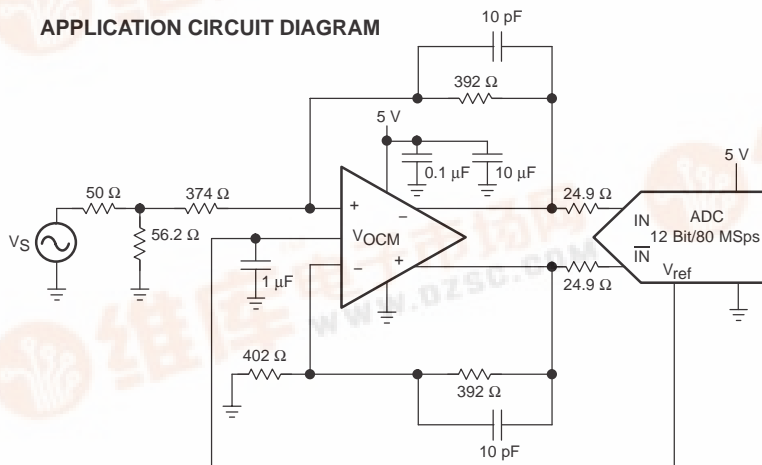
APPLICATION CIRCUIT DIAGRAM

10 pF

392 Ω

5 V

0.1 μF

10 μF

5 V

50 Ω

374 Ω

+

−

24.9 Ω

IN

ADC

$V_S$

56.2 Ω

$V_{OCM}$

12 Bit/80 MSps

$\overline{IN}$

1 μF

−

+

24.9 Ω

$V_{ref}$

402 Ω

392 Ω

10 pF

www.dzsc.com